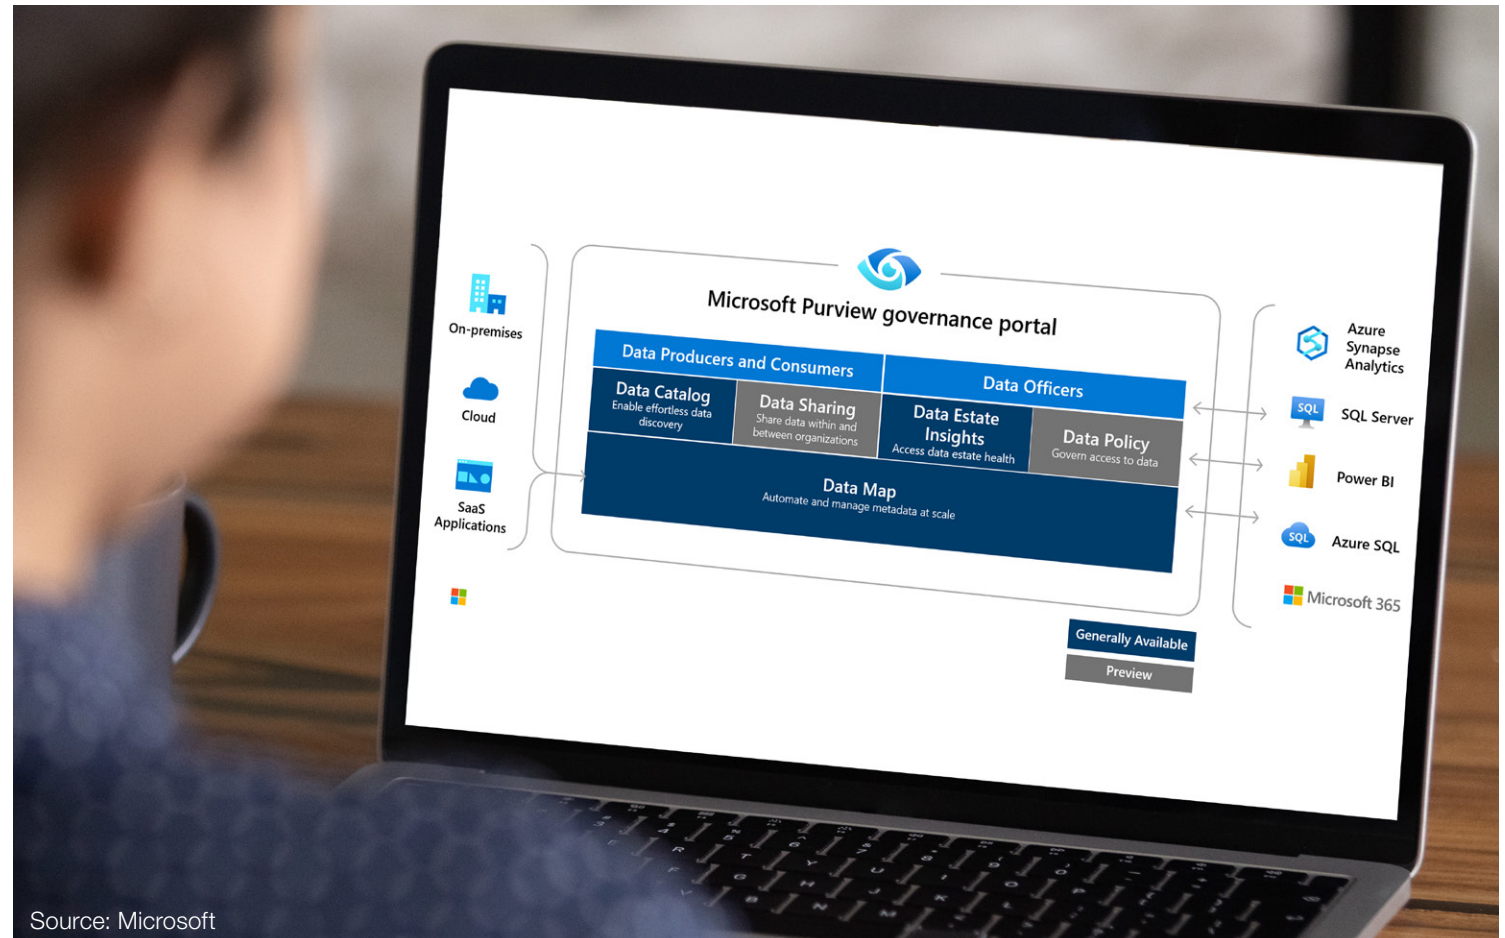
On-premises

Cloud

SaaS Applications

Microsoft Purview governance portal

Data Producers and Consumers

Data Officers

Data Catalog
Enable effortless data discovery

Data Sharing
Share data within and between organizations

Data Estate Insights
Access data estate health

Data Policy
Govern access to data

Data Map
Automate and manage metadata at scale

Azure Synapse Analytics

SQL

SQL Server

Power BI

SQL

Azure SQL

Microsoft 365

Generally Available

Preview

Source: Microsoft